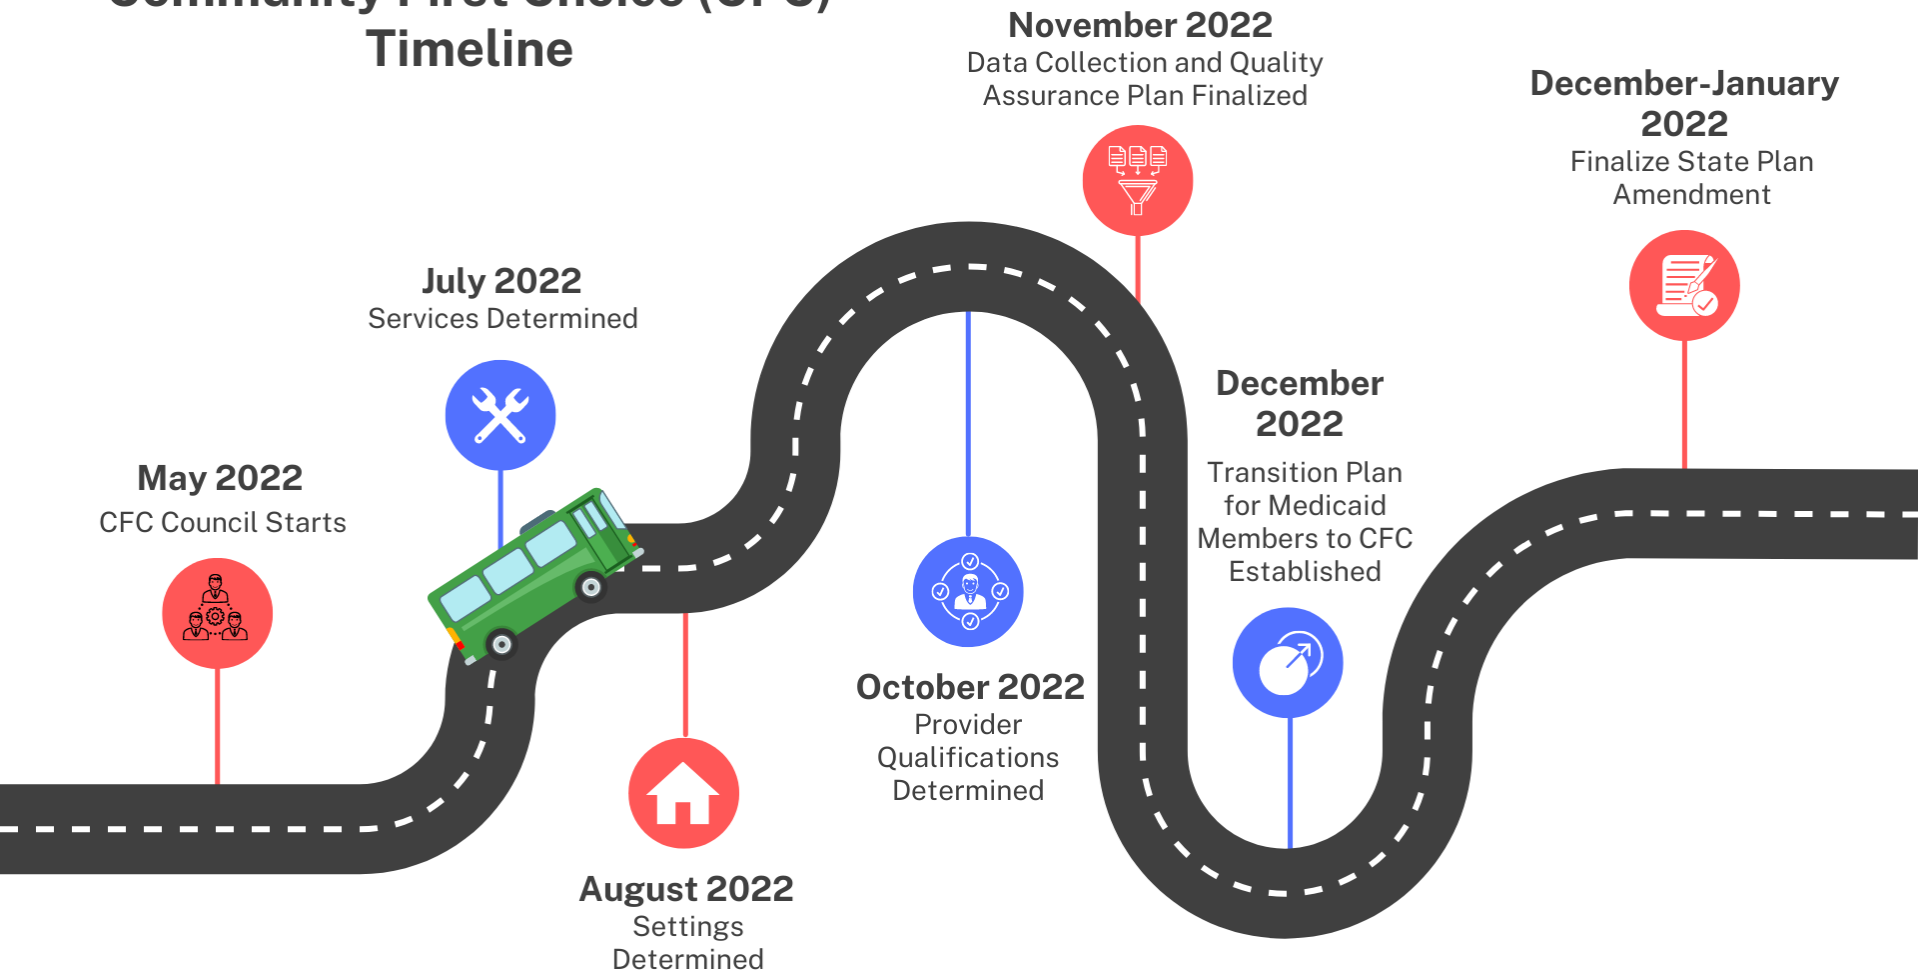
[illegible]
Timeline

May 2022
CFC Council Starts

July 2022
Services Determined

August 2022
Settings Determined

October 2022
Provider Qualifications Determined

November 2022
Data Collection and Quality Assurance Plan Finalized

December 2022
Transition Plan for Medicaid Members to CFC Established

December-January 2022
Finalize State Plan Amendment